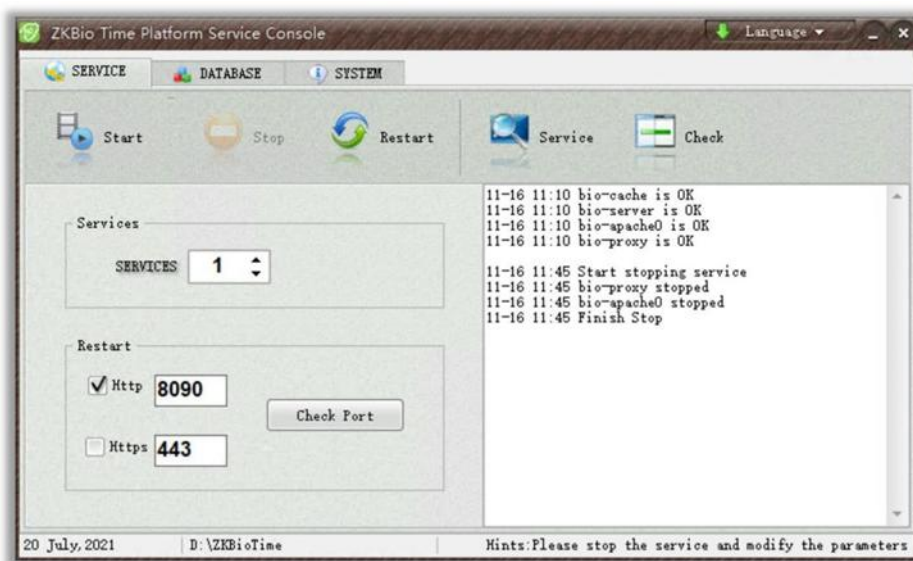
ZKBio Time Platform Service Console

Language

SERVICE DATABASE SYSTEM

Start Stop Restart Service Check

Services

SERVICES 1

Restart

Http 8090

Check Port

Https 443

11-16 11:10 bio-cache is OK
11-16 11:10 bio-server is OK
11-16 11:10 bio-apache0 is OK
11-16 11:10 bio-proxy is OK

11-16 11:45 Start stopping service
11-16 11:45 bio-proxy stopped
11-16 11:45 bio-apache0 stopped
11-16 11:45 Finish Stop

20 July, 2021 D:\ZKBioTime Hints:Please stop the service and modify the parameters